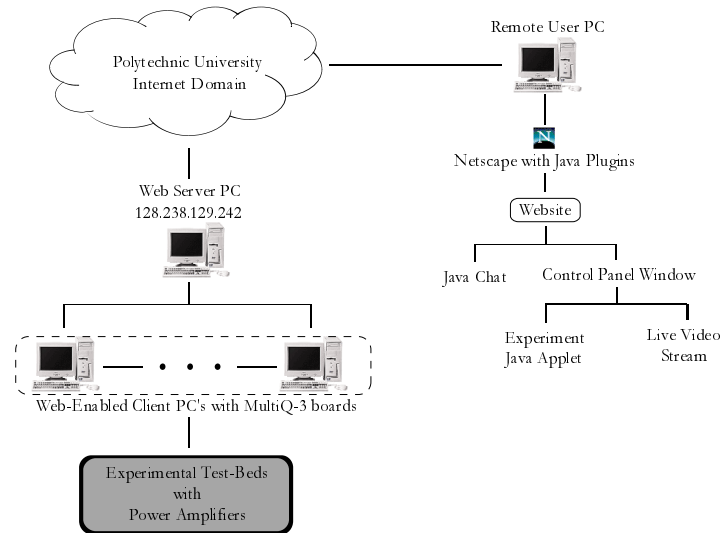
Polytechnic University
Internet Domain

Remote User PC

N

Netscape with Java Plugins

Website

Java Chat

Control Panel Window

Experiment
Java Applet

Live Video
Stream

Web Server PC
128.238.129.242

Web-Enabled Client PC's with MultiQ-3 boards

Experimental Test-Beds
with
Power Amplifiers